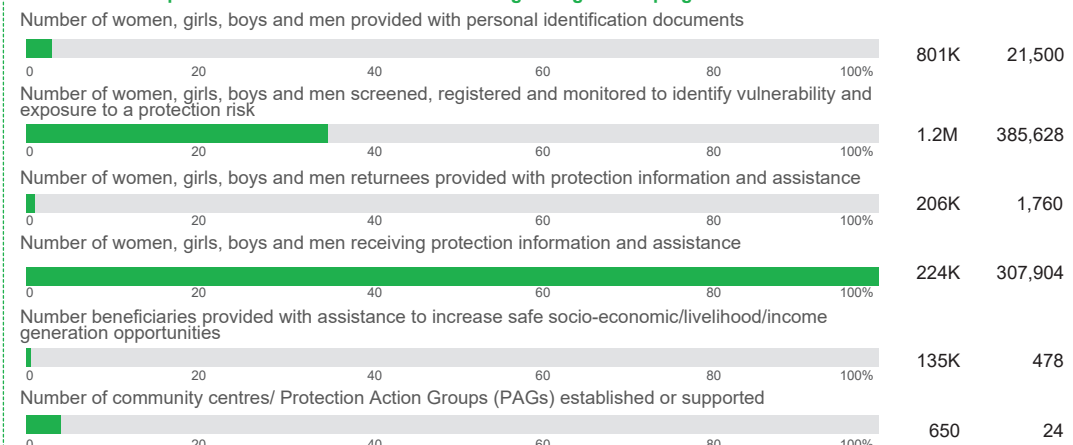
Number of women, girls, boys and men provided with personal identification documents

0 20 40 60 80 100%

801K 21,500

Number of women, girls, boys and men screened, registered and monitored to identify vulnerability and exposure to a protection risk

0 20 40 60 80 100%

1.2M 385,628

Number of women, girls, boys and men returnees provided with protection information and assistance

0 20 40 60 80 100%

206K 1,760

Number of women, girls, boys and men receiving protection information and assistance

0 20 40 60 80 100%

224K 307,904

Number beneficiaries provided with assistance to increase safe socio-economic/livelihood/income generation opportunities

0 20 40 60 80 100%

135K 478

Number of community centres/ Protection Action Groups (PAGs) established or supported

0 20 40 60 80 100%

650 24